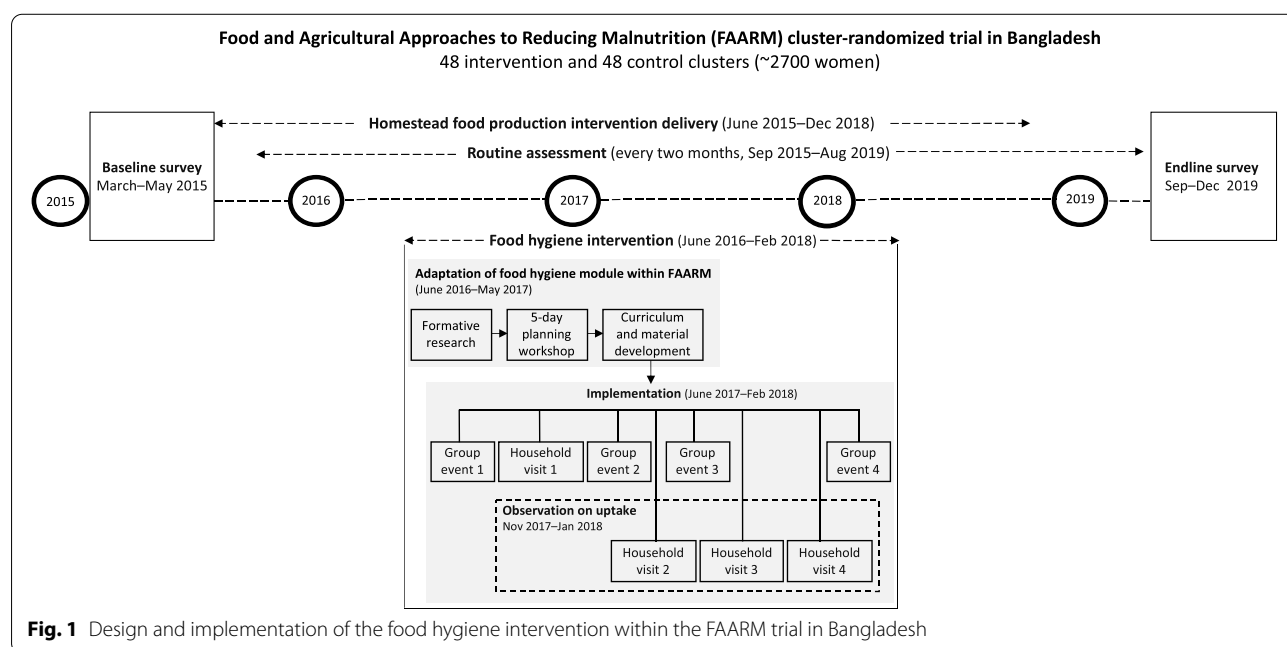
**Food and Agricultural Approaches to Reducing Malnutrition (FAARM) cluster-randomized trial in Bangladesh**
48 intervention and 48 control clusters (~2700 women)

**Homestead food production intervention delivery** (June 2015–Dec 2018)

**Routine assessment** (every two months, Sep 2015–Aug 2019)

2015

**Baseline survey**
March–May 2015

2016

2017

2018

2019

**Endline survey**
Sep–Dec 2019

**Food hygiene intervention** (June 2016–Feb 2018)

**Adaptation of food hygiene module within FAARM**
(June 2016–May 2017)

Formative research

5-day planning workshop

Curriculum and material development

**Implementation** (June 2017–Feb 2018)

Group event 1

Household visit 1

Group event 2

Group event 3

Group event 4

**Observation on uptake**
Nov 2017–Jan 2018

Household visit 2

Household visit 3

Household visit 4

**Fig. 1** Design and implementation of the food hygiene intervention within the FAARM trial in Bangladesh